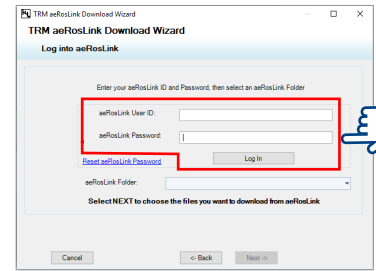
TRM aeRosLink Download Wizard

TRM aeRosLink Download Wizard

Log into aeRosLink

Enter your aeRosLink ID and Password, then select an aeRosLink Folder

aeRosLink User ID:

aeRosLink Password:

Reset aeRosLink Password

Log In

aeRosLink Folder:

Select NEXT to choose the files you want to download from aeRosLink

Cancel

<- Back

Next ->